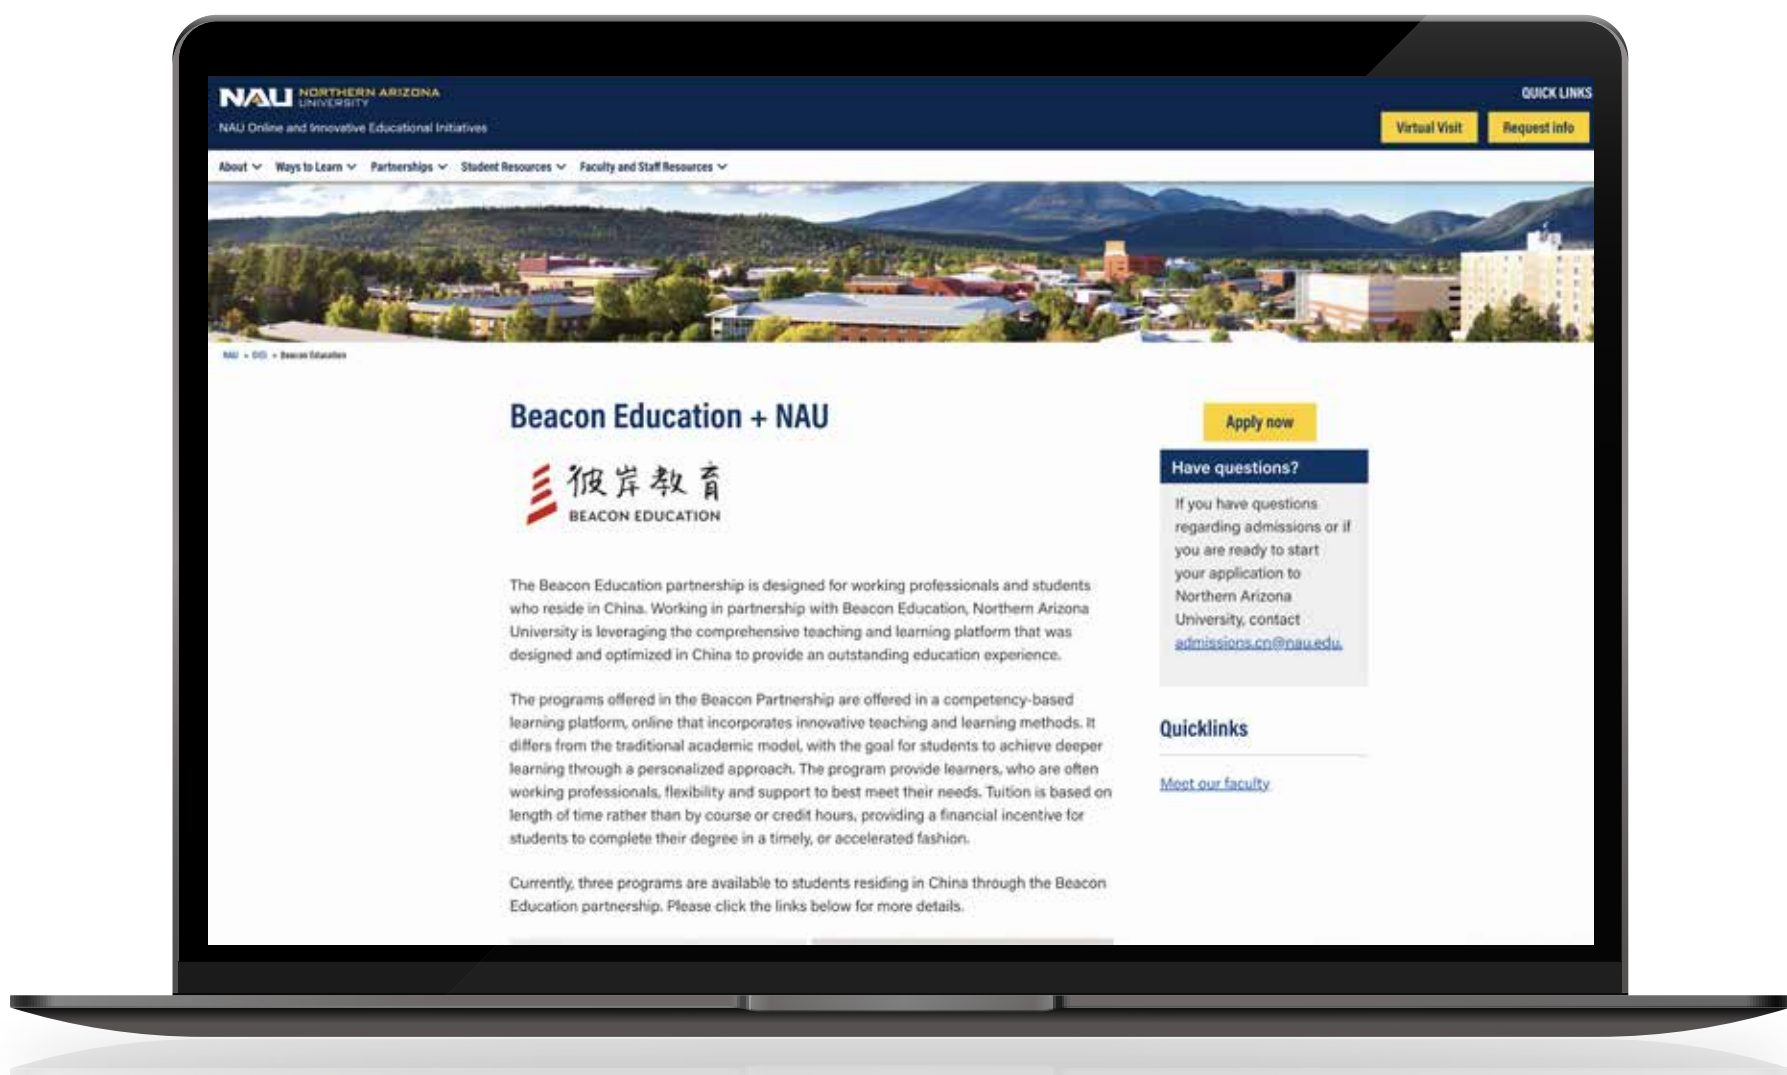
NAU NORTHERN ARIZONA UNIVERSITY

NAU Online and Innovative Educational Initiatives

QUICK LINKS

Virtual Visit

Request info

About Ways to Learn Partnerships Student Resources Faculty and Staff Resources

NAU » OIEI » Beacon Education

Beacon Education + NAU

彼岸教育
BEACON EDUCATION

The Beacon Education partnership is designed for working professionals and students who reside in China. Working in partnership with Beacon Education, Northern Arizona University is leveraging the comprehensive teaching and learning platform that was designed and optimized in China to provide an outstanding education experience.

The programs offered in the Beacon Partnership are offered in a competency-based learning platform, online that incorporates innovative teaching and learning methods. It differs from the traditional academic model, with the goal for students to achieve deeper learning through a personalized approach. The program provide learners, who are often working professionals, flexibility and support to best meet their needs. Tuition is based on length of time rather than by course or credit hours, providing a financial incentive for students to complete their degree in a timely, or accelerated fashion.

Currently, three programs are available to students residing in China through the Beacon Education partnership. Please click the links below for more details.

Apply now

Have questions?

If you have questions regarding admissions or if you are ready to start your application to Northern Arizona University, contact admissions.cn@nau.edu.

Quicklinks

Meet our faculty